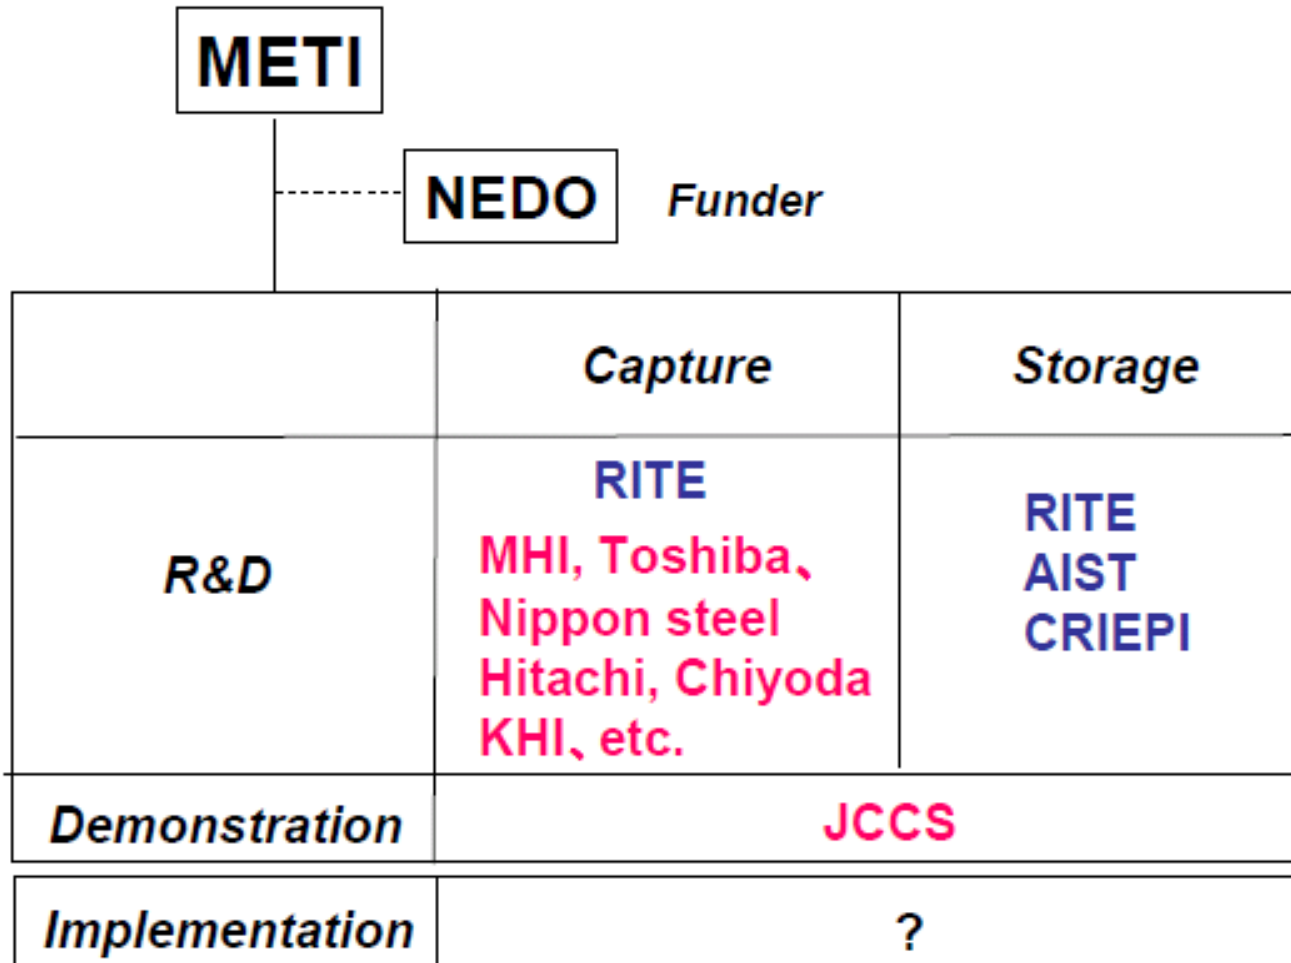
METI

NEDO Funder

| | Capture | Storage |
|---|---|---|
| R&D | RITE<br>MHI, Toshiba、Nippon steel Hitachi, Chiyoda KHI、etc. | RITE<br>AIST<br>CRIEPI |
| Demonstration | JCCS | |
| Implementation | ? | |